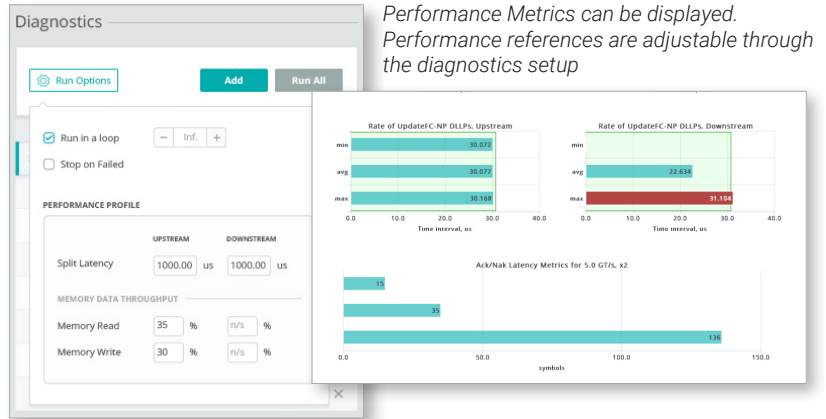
Diagnostics

Performance Metrics can be displayed. Performance references are adjustable through the diagnostics setup

Run Options

Add

Run All

Run in a loop

Inf.

Stop on Failed

PERFORMANCE PROFILE

| | UPSTREAM | | DOWNSTREAM | |
|---|---|---|---|---|
| Split Latency | 1000.00 | us | 1000.00 | us |

MEMORY DATA THROUGHPUT

| | | | | |
|---|---|---|---|---|
| Memory Read | 35 | % | n/s | % |
| Memory Write | 30 | % | n/s | % |

Rate of UpdateFC-NP DLLPs, Upstream

min 30.072

avg 30.077

max 30.168

0.0 10.0 20.0 30.0 40.0

Time interval, us

Rate of UpdateFC-NP DLLPs, Downstream

min

avg 22.634

max 31.104

0.0 10.0 20.0 30.0 40.0

Time interval, us

Ack/Nak Latency Metrics for 5.0 GT/s, x2

15

35

136

0.0 50.0 100.0 150.0

symbols